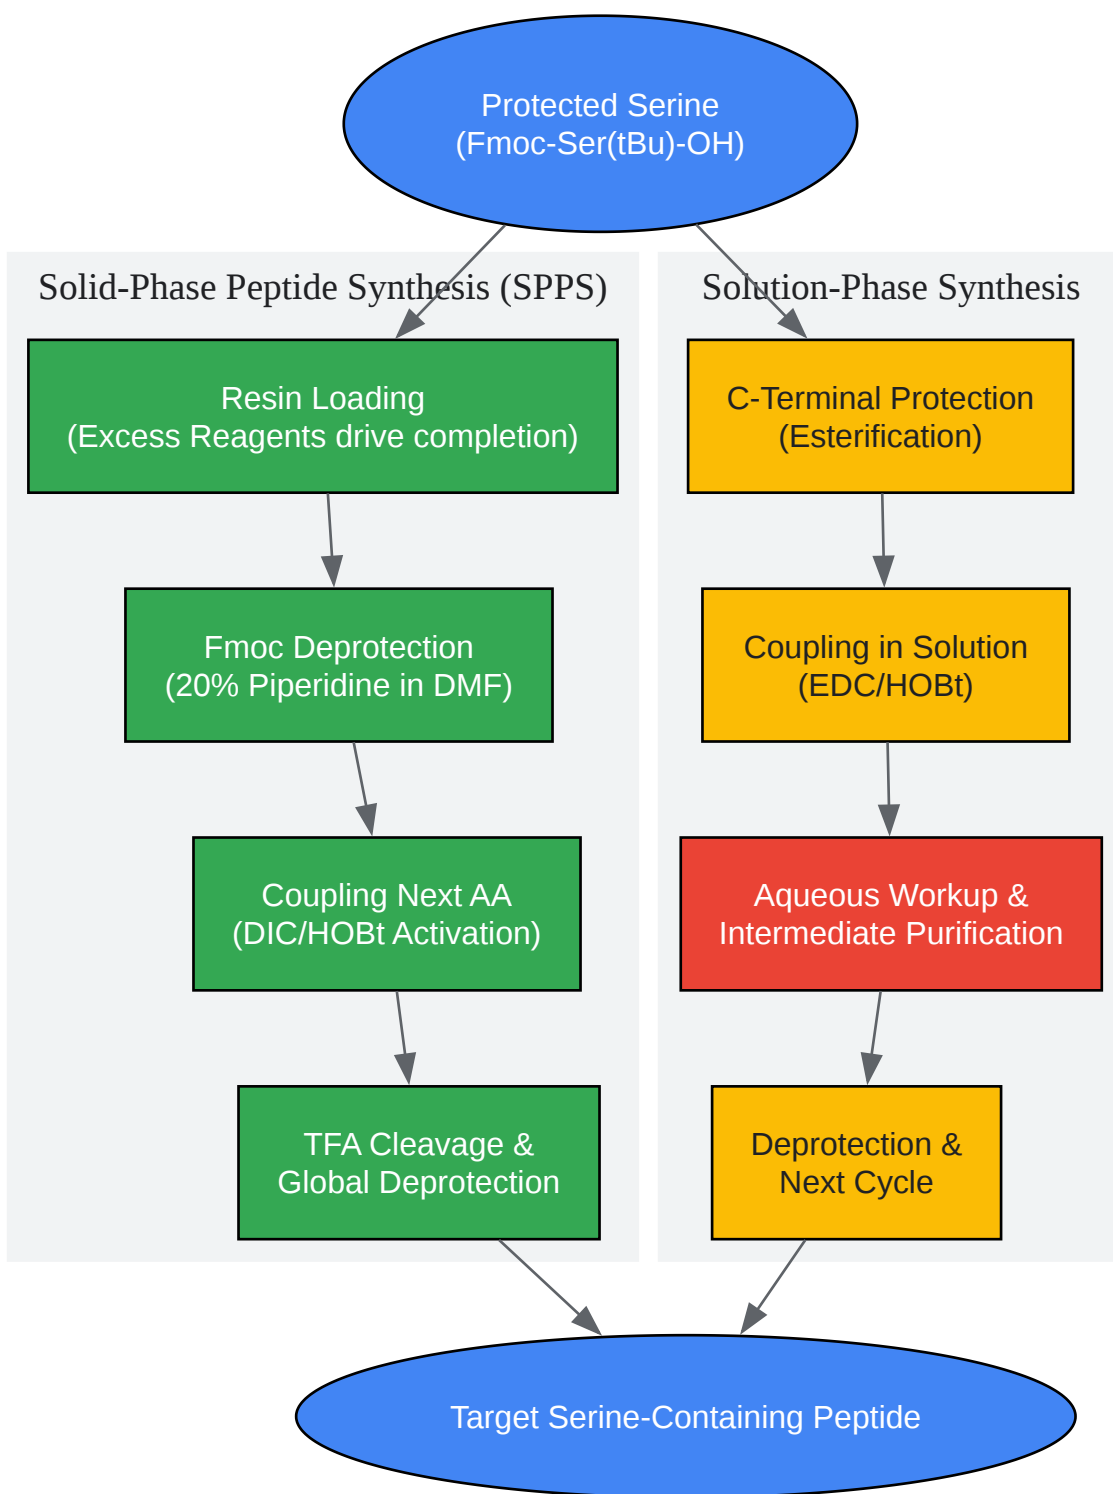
Protected Serine
(Fmoc-Ser(tBu)-OH)

Solid-Phase Peptide Synthesis (SPPS)

Resin Loading
(Excess Reagents drive completion)

Fmoc Deprotection
(20% Piperidine in DMF)

Coupling Next AA
(DIC/HOBt Activation)

TFA Cleavage &
Global Deprotection

Solution-Phase Synthesis

C-Terminal Protection
(Esterification)

Coupling in Solution
(EDC/HOBt)

Aqueous Workup &
Intermediate Purification

Deprotection &
Next Cycle

Target Serine-Containing Peptide